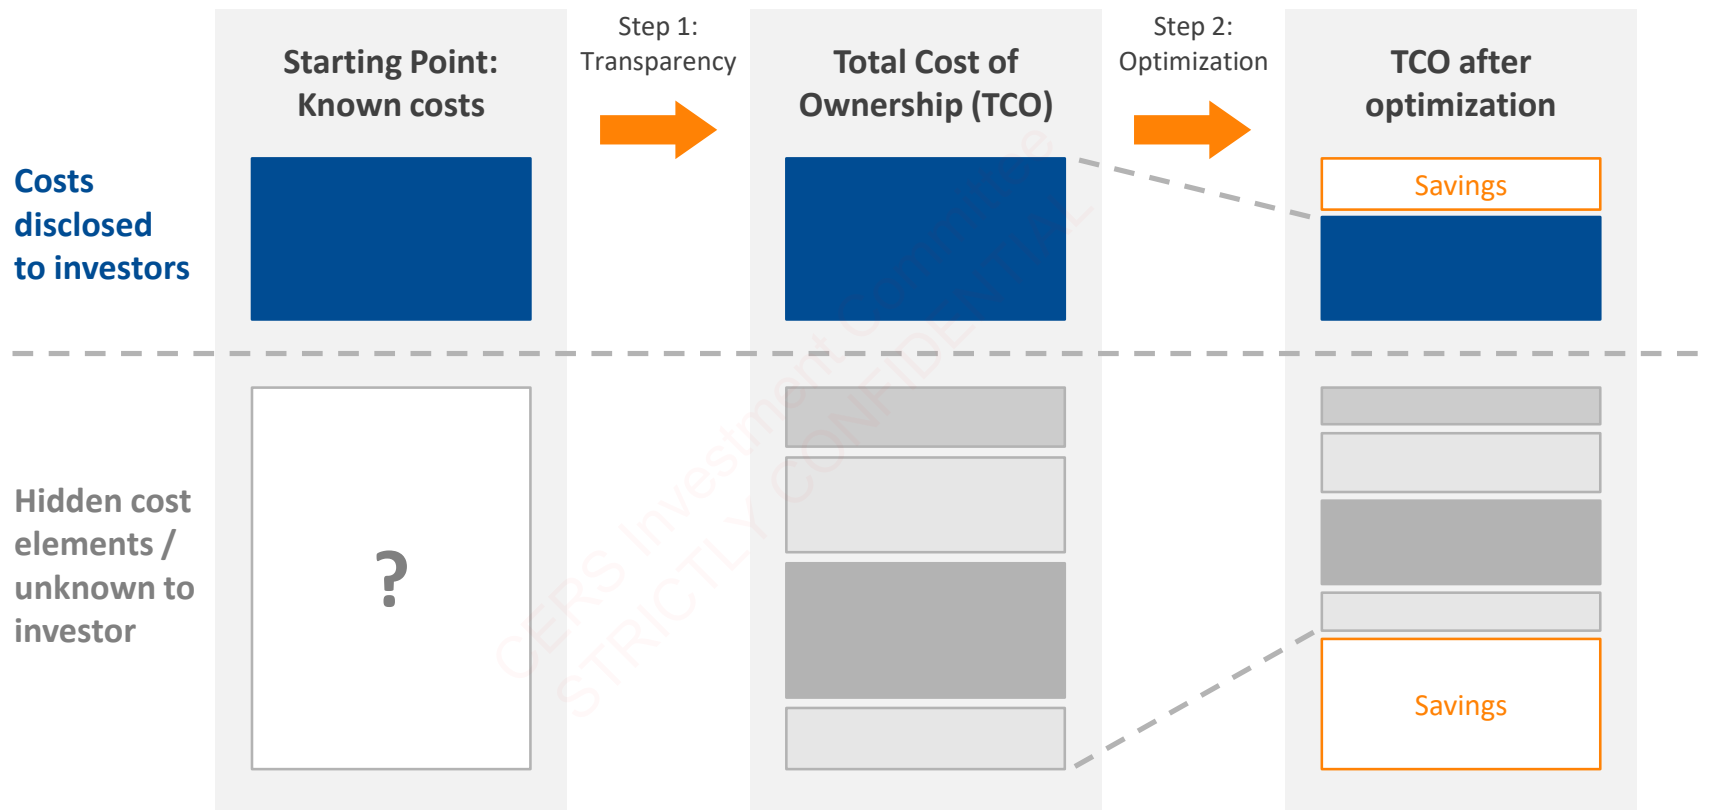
Starting Point: Known costs

Step 1: Transparency

Total Cost of Ownership (TCO)

Step 2: Optimization

TCO after optimization

Costs disclosed to investors

Savings

Hidden cost elements / unknown to investor

?

Savings

CERS Investment Consulting
STRICTLY CONFIDENTIAL